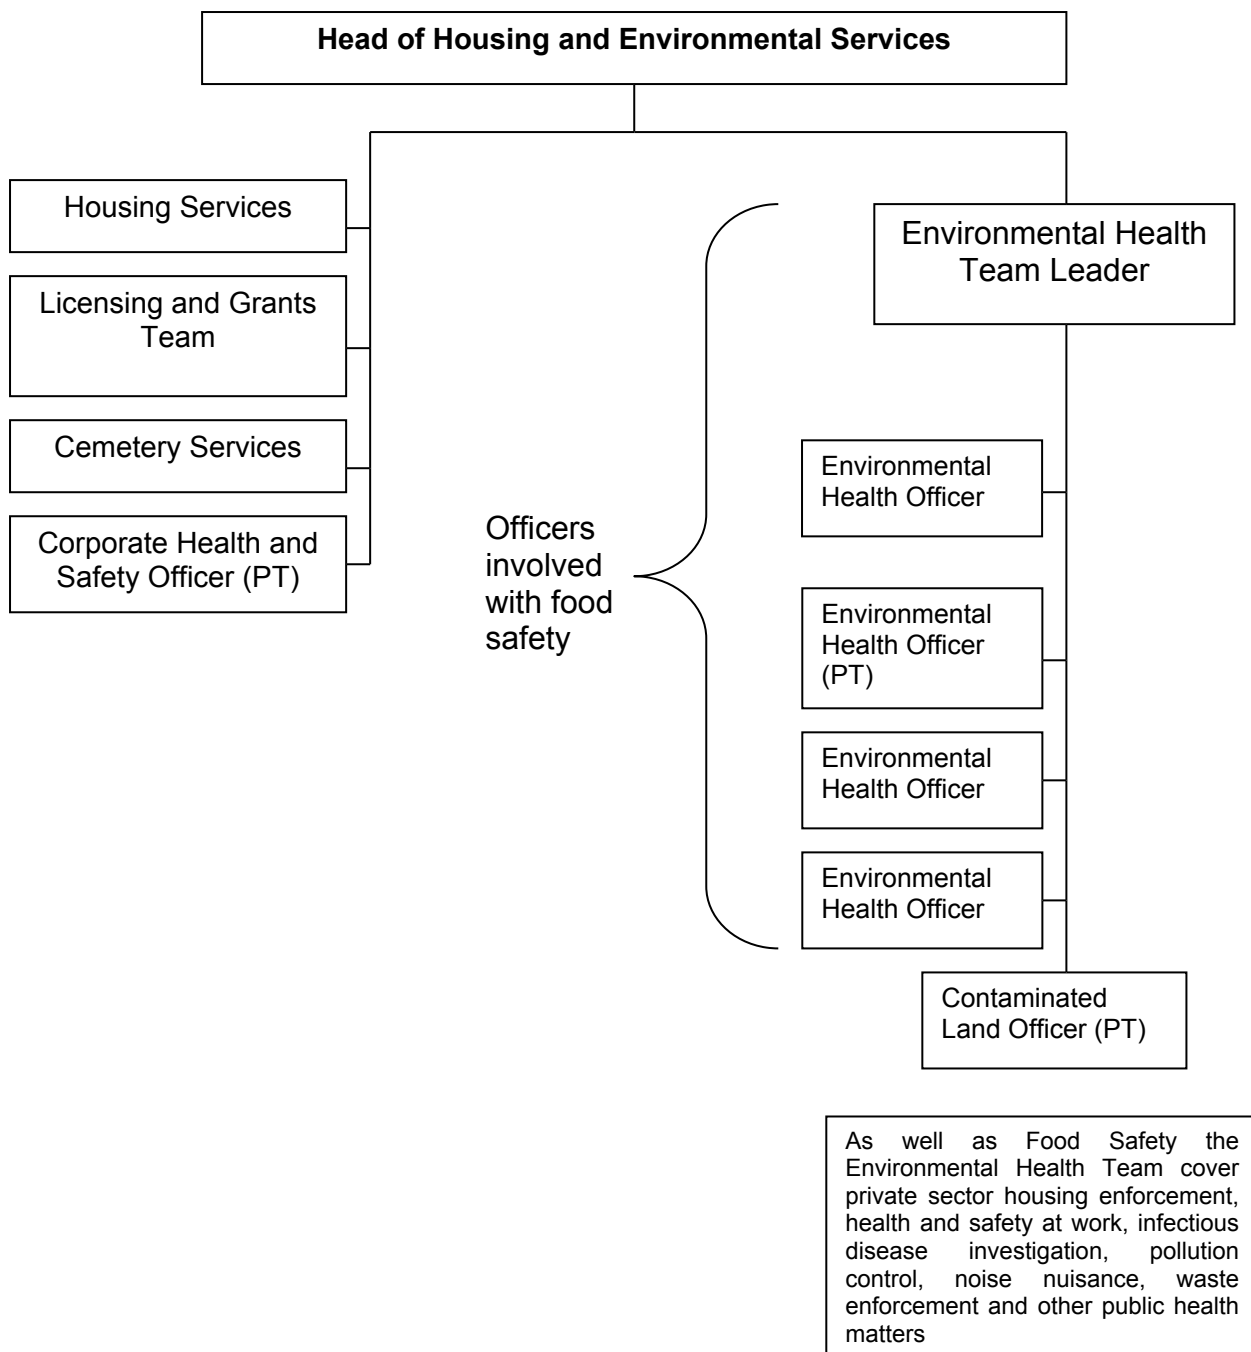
Head of Housing and Environmental Services

Housing Services

Licensing and Grants Team

Cemetery Services

Corporate Health and Safety Officer (PT)

Environmental Health Team Leader

Officers involved with food safety

Environmental Health Officer

Environmental Health Officer (PT)

Environmental Health Officer

Environmental Health Officer

Contaminated Land Officer (PT)

As well as Food Safety the Environmental Health Team cover private sector housing enforcement, health and safety at work, infectious disease investigation, pollution control, noise nuisance, waste enforcement and other public health matters